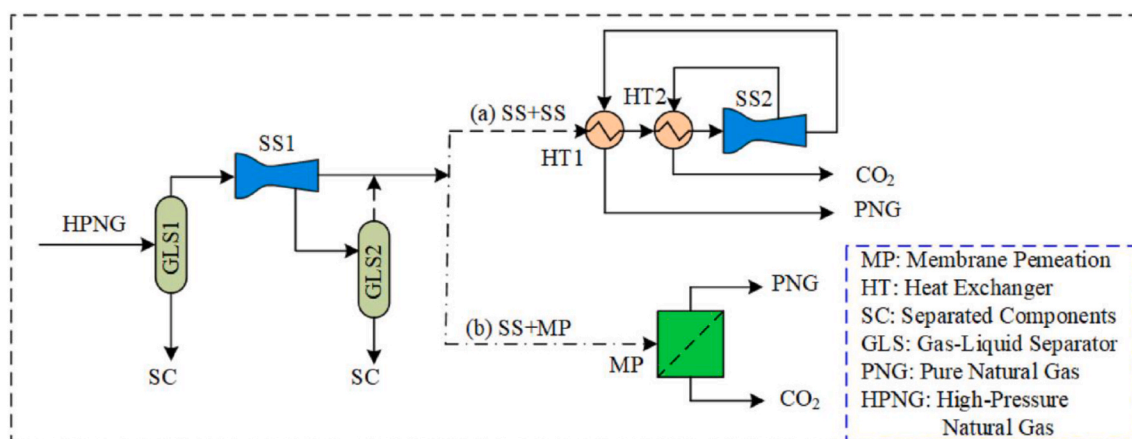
SS1

(a) SS+SS

HT2

SS2

HT1

$CO_2$

PNG

HPNG

GLS1

GLS2

SC

SC

(b) SS+MP

MP

PNG

$CO_2$

MP: Membrane Pemeation
HT: Heat Exchanger
SC: Separated Components
GLS: Gas-Liquid Separator
PNG: Pure Natural Gas
HPNG: High-Pressure Natural Gas